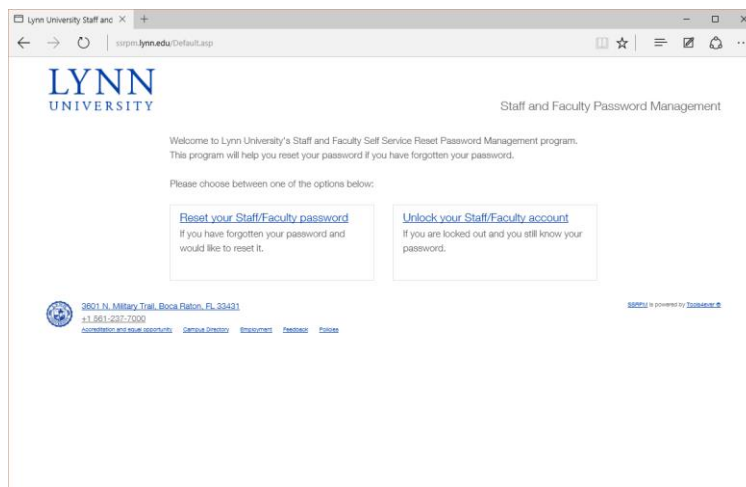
Lynn University Staff and ×

ssrpm.lynn.edu/Default.asp

LYNN
UNIVERSITY

Staff and Faculty Password Management

Welcome to Lynn University's Staff and Faculty Self Service Reset Password Management program. This program will help you reset your password if you have forgotten your password.

Please choose between one of the options below:

Reset your Staff/Faculty password
If you have forgotten your password and would like to reset it.

Unlock your Staff/Faculty account
If you are locked out and you still know your password.

3601 N. Military Trail, Boca Raton, FL 33431
+1 561-237-7000
Accreditation and equal opportunity Campus Directory Employment Feedback Policies

SSRPM is powered by Tools4ever ®